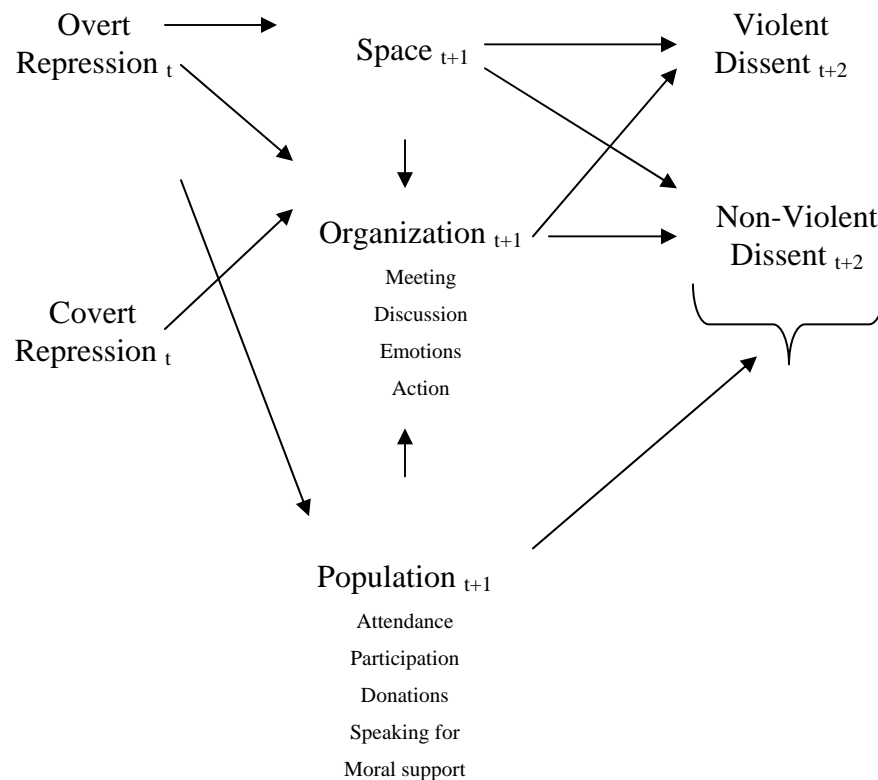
Overt Repression $_{t}$

Space $_{t+1}$

Violent Dissent $_{t+2}$

Organization $_{t+1}$

Meeting

Discussion

Emotions

Action

Non-Violent Dissent $_{t+2}$

Covert Repression $_{t}$

Population $_{t+1}$

Attendance

Participation

Donations

Speaking for

Moral support